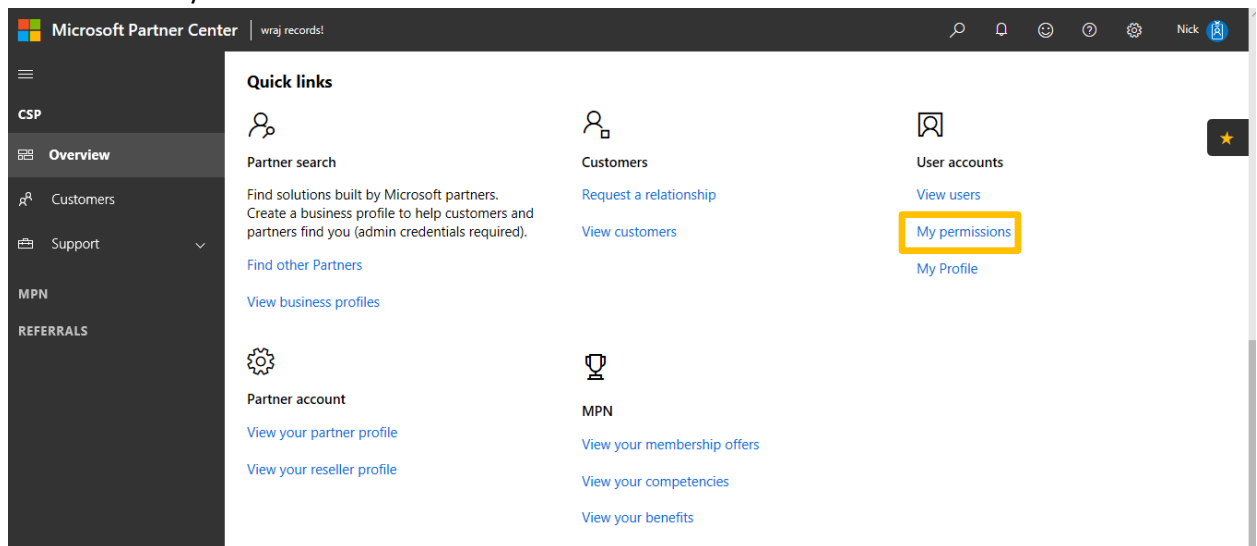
Microsoft Partner Center | wraj records!

Nick

CSP

Overview

Customers

Support

MPN

REFERRALS

Quick links

Partner search

Find solutions built by Microsoft partners. Create a business profile to help customers and partners find you (admin credentials required).

Find other Partners

View business profiles

Customers

Request a relationship

View customers

User accounts

View users

My permissions

My Profile

Partner account

View your partner profile

View your reseller profile

MPN

View your membership offers

View your competencies

View your benefits